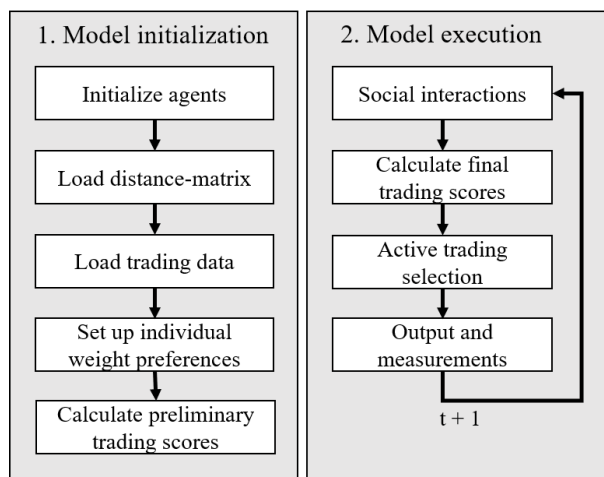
1. Model initialization

Initialize agents

Load distance-matrix

Load trading data

Set up individual weight preferences

Calculate preliminary trading scores

2. Model execution

Social interactions

Calculate final trading scores

Active trading selection

Output and measurements

t + 1